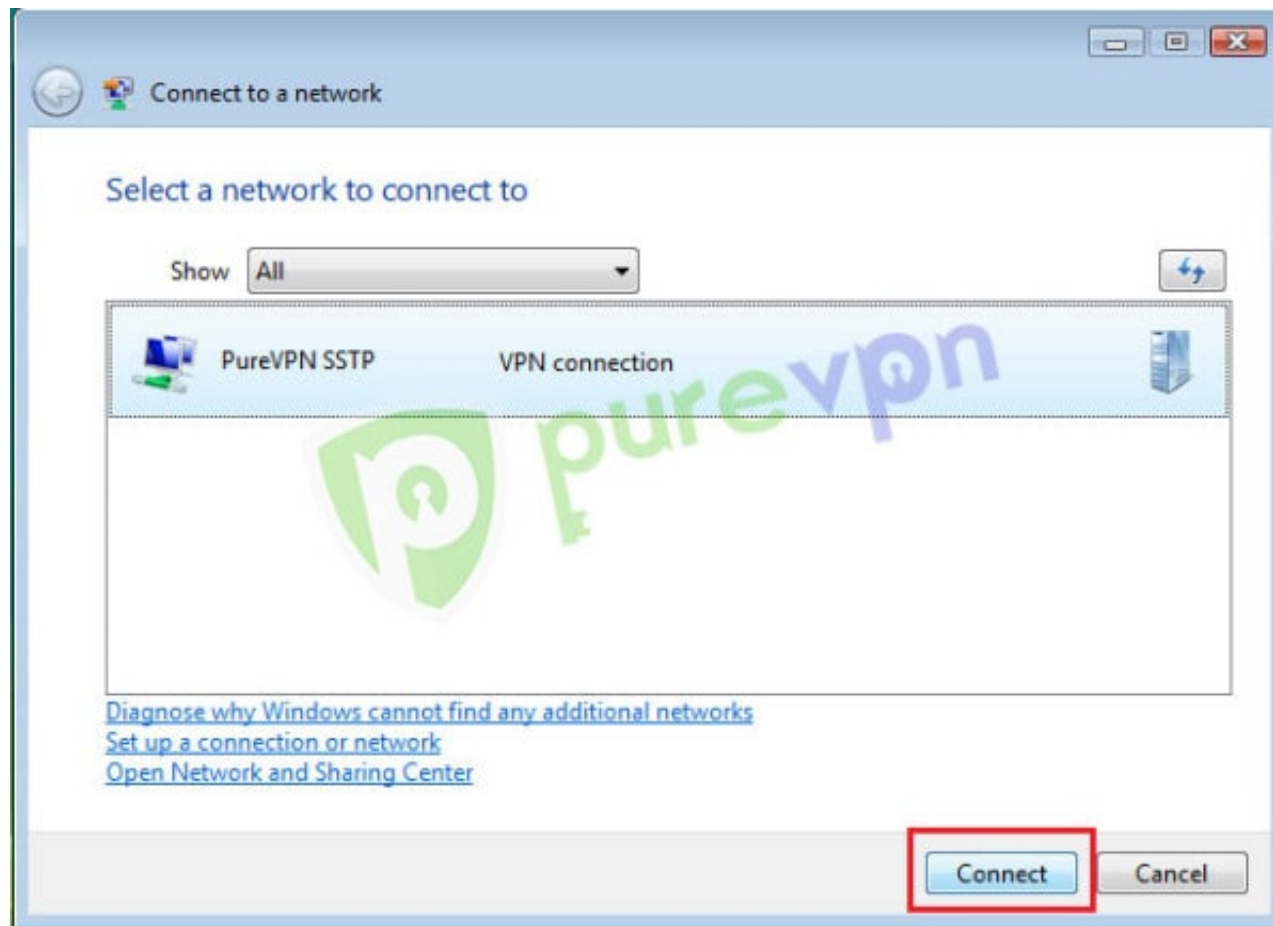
Connect to a network

Select a network to connect to

Show All

PureVPN SSTP VPN connection

purevpn

Diagnose why Windows cannot find any additional networks
Set up a connection or network
Open Network and Sharing Center

Connect Cancel